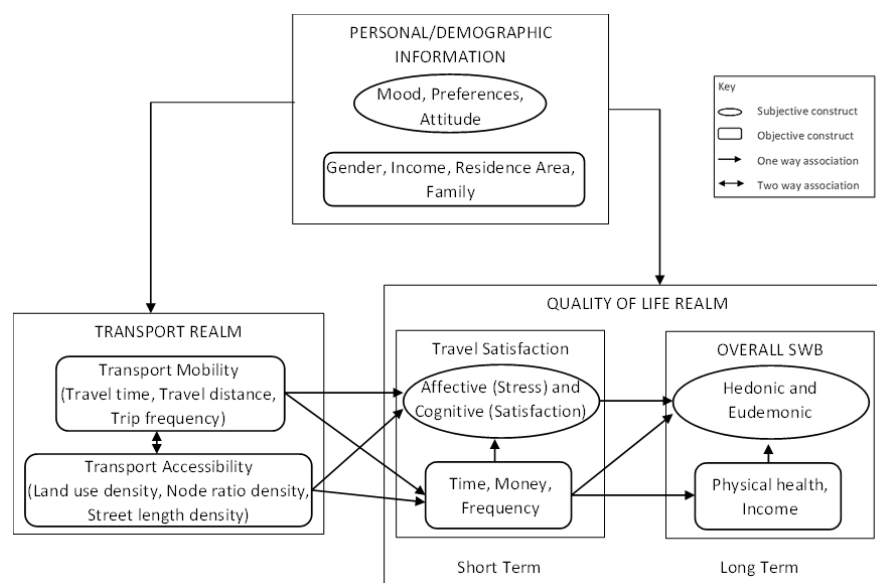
PERSONAL/DEMOGRAPHIC INFORMATION

Mood, Preferences, Attitude

Gender, Income, Residence Area, Family

Key
Subjective construct
Objective construct
One way association
Two way association

QUALITY OF LIFE REALM

TRANSPORT REALM

Transport Mobility (Travel time, Travel distance, Trip frequency)

Transport Accessibility (Land use density, Node ratio density, Street length density)

Travel Satisfaction

Affective (Stress) and Cognitive (Satisfaction)

Time, Money, Frequency

OVERALL SWB

Hedonic and Eudemonic

Physical health, Income

Short Term

Long Term